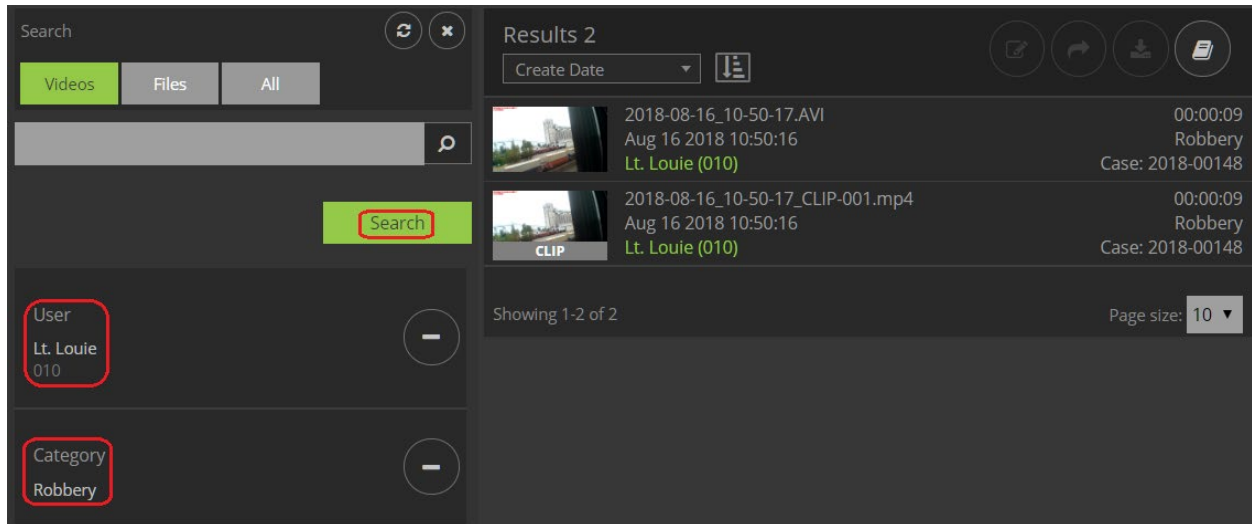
Search

Videos Files All

Search

User
Lt. Louie
010

Category
Robbery

Results 2
Create Date

2018-08-16_10-50-17.AVI
Aug 16 2018 10:50:16
Lt. Louie (010)
00:00:09
Robbery
Case: 2018-00148

CLIP
2018-08-16_10-50-17_CLIP-001.mp4
Aug 16 2018 10:50:16
Lt. Louie (010)
00:00:09
Robbery
Case: 2018-00148

Showing 1-2 of 2

Page size: 10